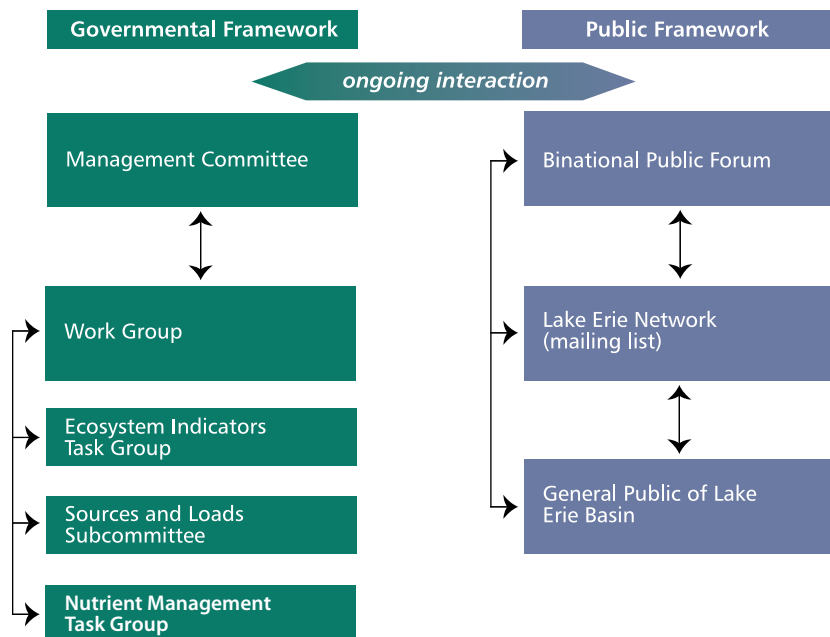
Governmental Framework

Public Framework

ongoing interaction

Management Committee

Binational Public Forum

Work Group

Lake Erie Network (mailing list)

Ecosystem Indicators Task Group

Sources and Loads Subcommittee

General Public of Lake Erie Basin

Nutrient Management Task Group